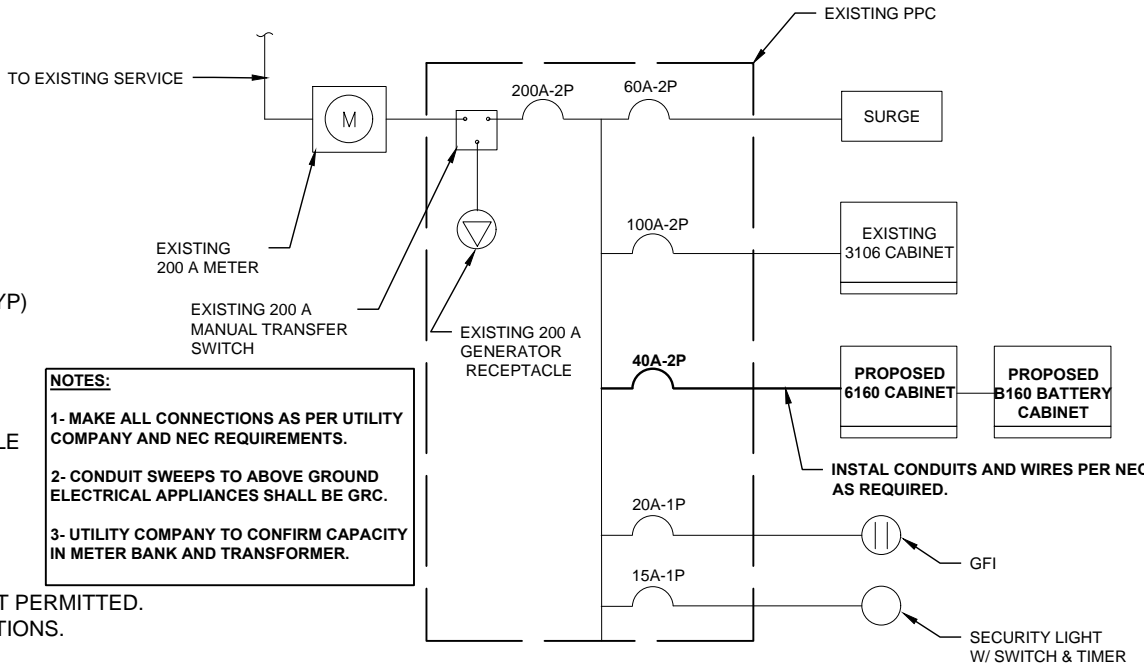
EXISTING PPC

TO EXISTING SERVICE

M

200A-2P

60A-2P

SURGE

100A-2P

EXISTING 3106 CABINET

EXISTING 200 A METER

YP)

EXISTING 200 A MANUAL TRANSFER SWITCH

EXISTING 200 A GENERATOR RECEPTACLE

40A-2P

PROPOSED 6160 CABINET

PROPOSED B160 BATTERY CABINET

NOTES:

1- MAKE ALL CONNECTIONS AS PER UTILITY COMPANY AND NEC REQUIREMENTS.

2- CONDUIT SWEEPS TO ABOVE GROUND ELECTRICAL APPLIANCES SHALL BE GRC.

3- UTILITY COMPANY TO CONFIRM CAPACITY IN METER BANK AND TRANSFORMER.

LE

INSTAL CONDUITS AND WIRES PER NEC AS REQUIRED.

20A-1P

GFI

15A-1P

T PERMITTED.
TIONS.

SECURITY LIGHT W/ SWITCH & TIMER